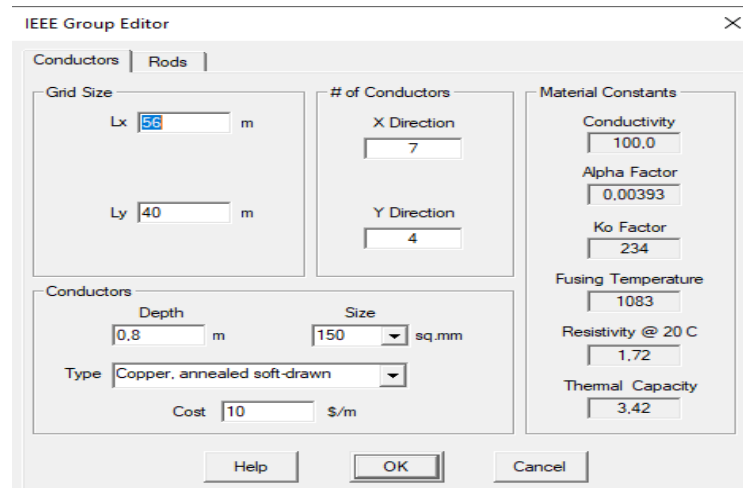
IEEE Group Editor

×

Conductors | Rods

Grid Size

Lx 56 m

Ly 40 m

# of Conductors

X Direction
7

Y Direction
4

Material Constants

Conductivity
100,0

Alpha Factor
0,00393

Ko Factor
234

Fusing Temperature
1083

Resistivity @ 20 C
1,72

Thermal Capacity
3,42

Conductors

Depth
0,8 m

Size
150 sq.mm

Type Copper, annealed soft-drawn

Cost 10 $/m

Help

OK

Cancel